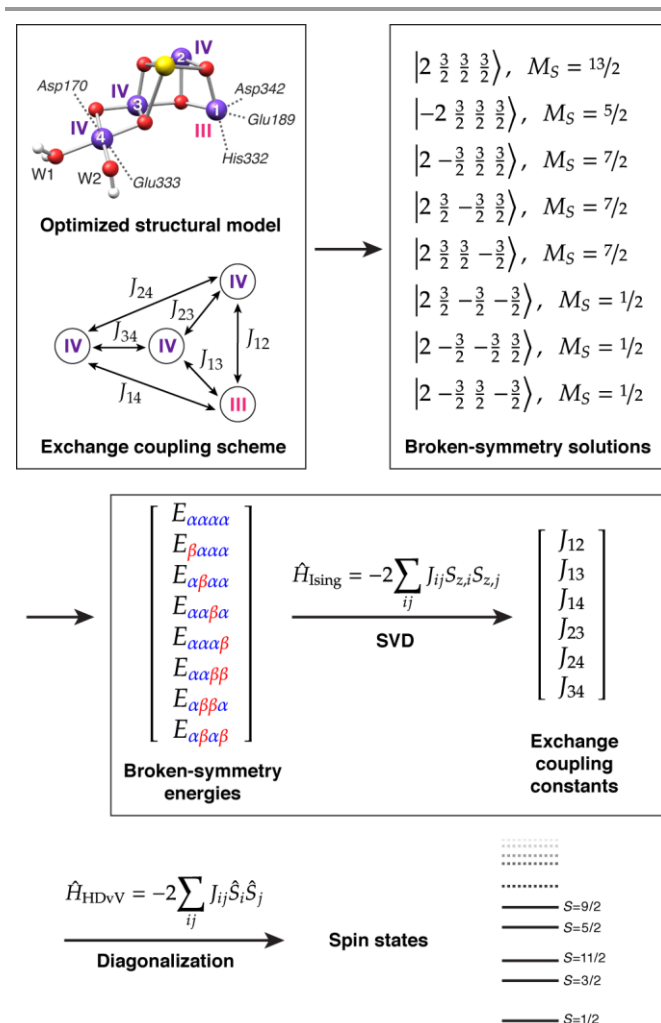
IV
IV
Asp170
Asp342
IV
3
2
1
4
Glu189
III
His332
W1
W2
Glu333

Optimized structural model

$J_{24}$
IV
$J_{23}$
$J_{34}$
IV
IV
$J_{12}$
$J_{13}$
$J_{14}$
III

Exchange coupling scheme

$\left|2\ \frac{3}{2}\ \frac{3}{2}\ \frac{3}{2}\right\rangle,\ M_S = 13/2$
$\left|-2\ \frac{3}{2}\ \frac{3}{2}\ \frac{3}{2}\right\rangle,\ M_S = 5/2$
$\left|2\ -\frac{3}{2}\ \frac{3}{2}\ \frac{3}{2}\right\rangle,\ M_S = 7/2$
$\left|2\ \frac{3}{2}\ -\frac{3}{2}\ \frac{3}{2}\right\rangle,\ M_S = 7/2$
$\left|2\ \frac{3}{2}\ \frac{3}{2}\ -\frac{3}{2}\right\rangle,\ M_S = 7/2$
$\left|2\ \frac{3}{2}\ -\frac{3}{2}\ -\frac{3}{2}\right\rangle,\ M_S = 1/2$
$\left|2\ -\frac{3}{2}\ -\frac{3}{2}\ \frac{3}{2}\right\rangle,\ M_S = 1/2$
$\left|2\ -\frac{3}{2}\ \frac{3}{2}\ -\frac{3}{2}\right\rangle,\ M_S = 1/2$

Broken-symmetry solutions

$\begin{bmatrix} E_{\alpha\alpha\alpha\alpha} \\ E_{\beta\alpha\alpha\alpha} \\ E_{\alpha\beta\alpha\alpha} \\ E_{\alpha\alpha\beta\alpha} \\ E_{\alpha\alpha\alpha\beta} \\ E_{\alpha\alpha\beta\beta} \\ E_{\alpha\beta\beta\alpha} \\ E_{\alpha\beta\alpha\beta} \end{bmatrix}$

$\hat{H}_{\text{Ising}} = -2\sum_{ij} J_{ij} S_{z,i} S_{z,j}$

SVD

$\begin{bmatrix} J_{12} \\ J_{13} \\ J_{14} \\ J_{23} \\ J_{24} \\ J_{34} \end{bmatrix}$

Broken-symmetry energies

Exchange coupling constants

$\hat{H}_{\text{HDvV}} = -2\sum_{ij} J_{ij} \hat{S}_i \hat{S}_j$

Diagonalization

Spin states

S=9/2
S=5/2
S=11/2
S=3/2
S=1/2